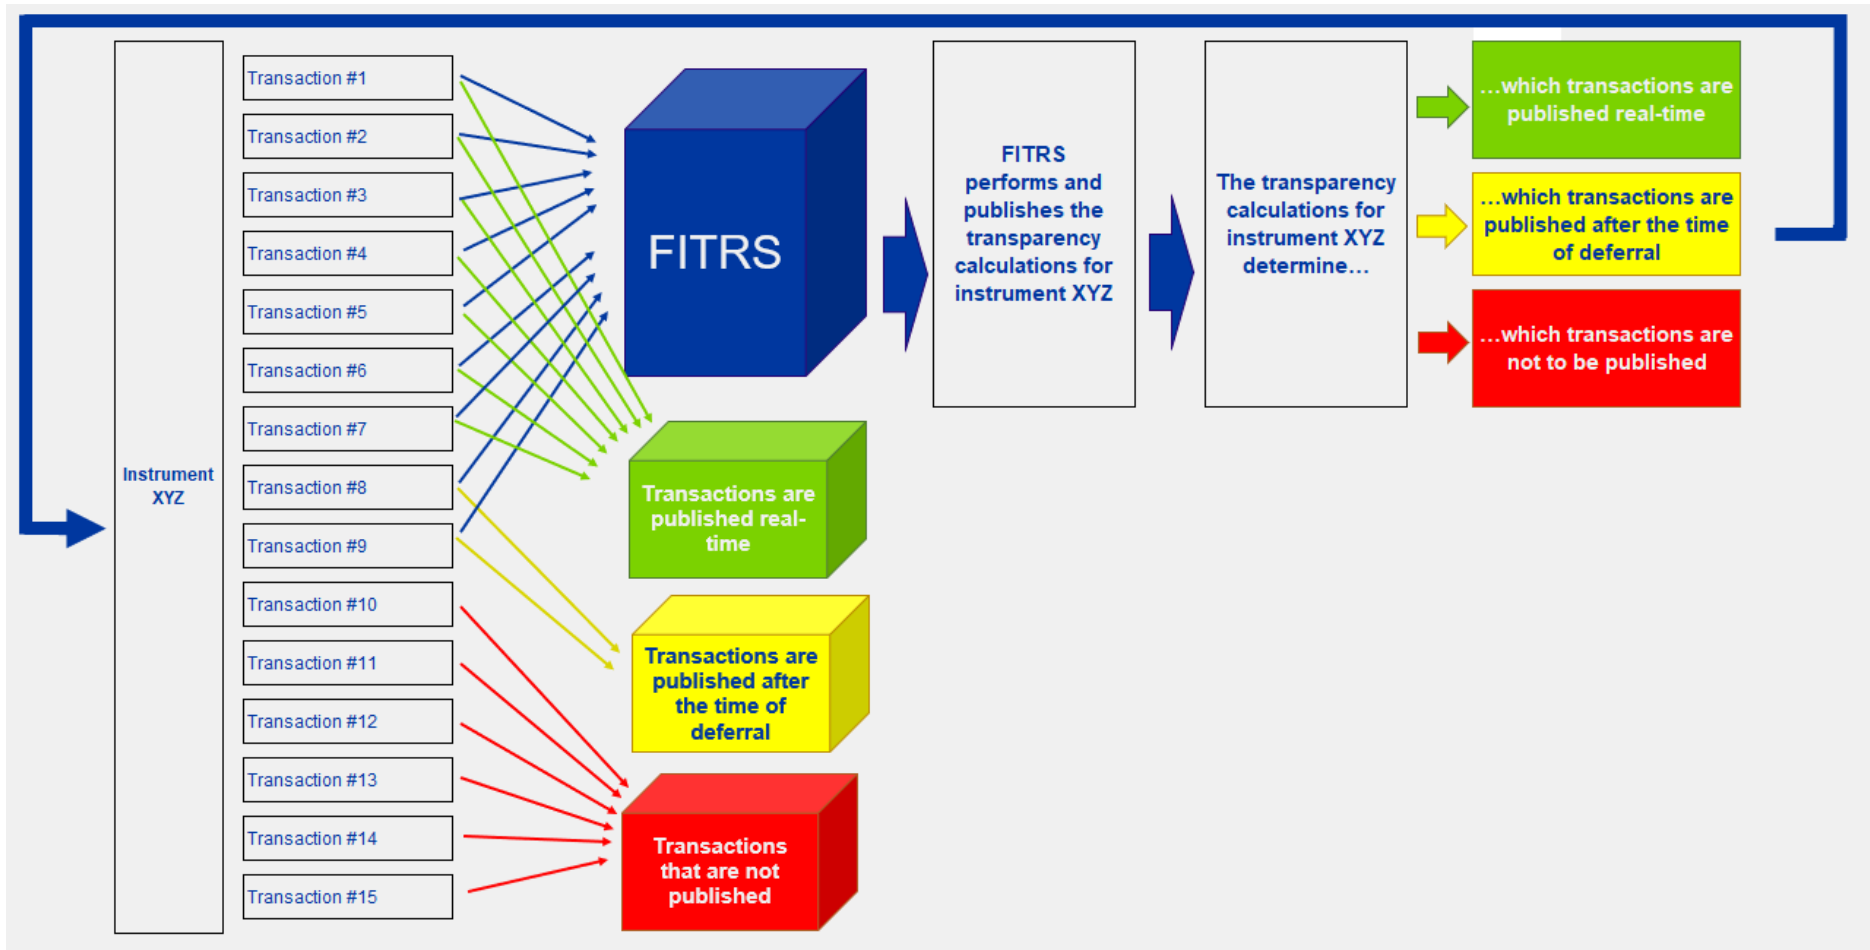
Instrument XYZ

Transaction #1

Transaction #2

Transaction #3

Transaction #4

Transaction #5

Transaction #6

Transaction #7

Transaction #8

Transaction #9

Transaction #10

Transaction #11

Transaction #12

Transaction #13

Transaction #14

Transaction #15

FITRS

Transactions are published real-time

Transactions are published after the time of deferral

Transactions that are not published

FITRS performs and publishes the transparency calculations for instrument XYZ

The transparency calculations for instrument XYZ determine…

…which transactions are published real-time

…which transactions are published after the time of deferral

…which transactions are not to be published